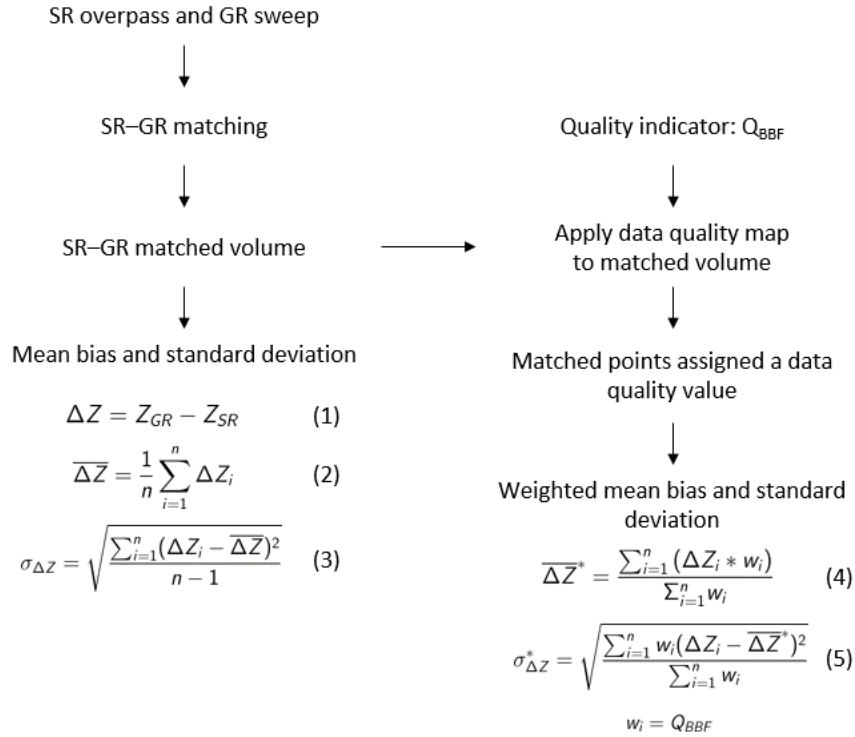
SR overpass and GR sweep

SR–GR matching

SR–GR matched volume

Mean bias and standard deviation

$\Delta Z = Z_{GR} - Z_{SR}$ (1)

$\overline{\Delta Z} = \frac{1}{n}\sum_{i=1}^{n} \Delta Z_i$ (2)

$\sigma_{\Delta Z} = \sqrt{\frac{\sum_{i=1}^{n}(\Delta Z_i - \overline{\Delta Z})^2}{n-1}}$ (3)

Quality indicator: $Q_{BBF}$

Apply data quality map to matched volume

Matched points assigned a data quality value

Weighted mean bias and standard deviation

$\overline{\Delta Z}^* = \frac{\sum_{i=1}^{n}(\Delta Z_i * w_i)}{\sum_{i=1}^{n} w_i}$ (4)

$\sigma_{\Delta Z}^* = \sqrt{\frac{\sum_{i=1}^{n} w_i(\Delta Z_i - \overline{\Delta Z}^*)^2}{\sum_{i=1}^{n} w_i}}$ (5)

$w_i = Q_{BBF}$